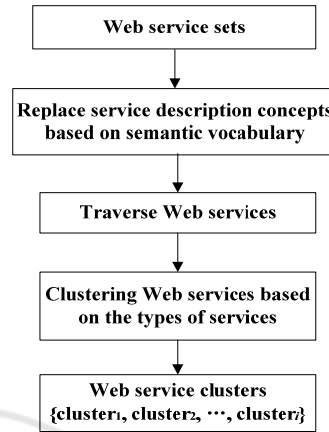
Web service sets

Replace service description concepts based on semantic vocabulary

Traverse Web services

Clustering Web services based on the types of services

Web service clusters {cluster$_1$, cluster$_2$, ⋯, cluster$_l$}